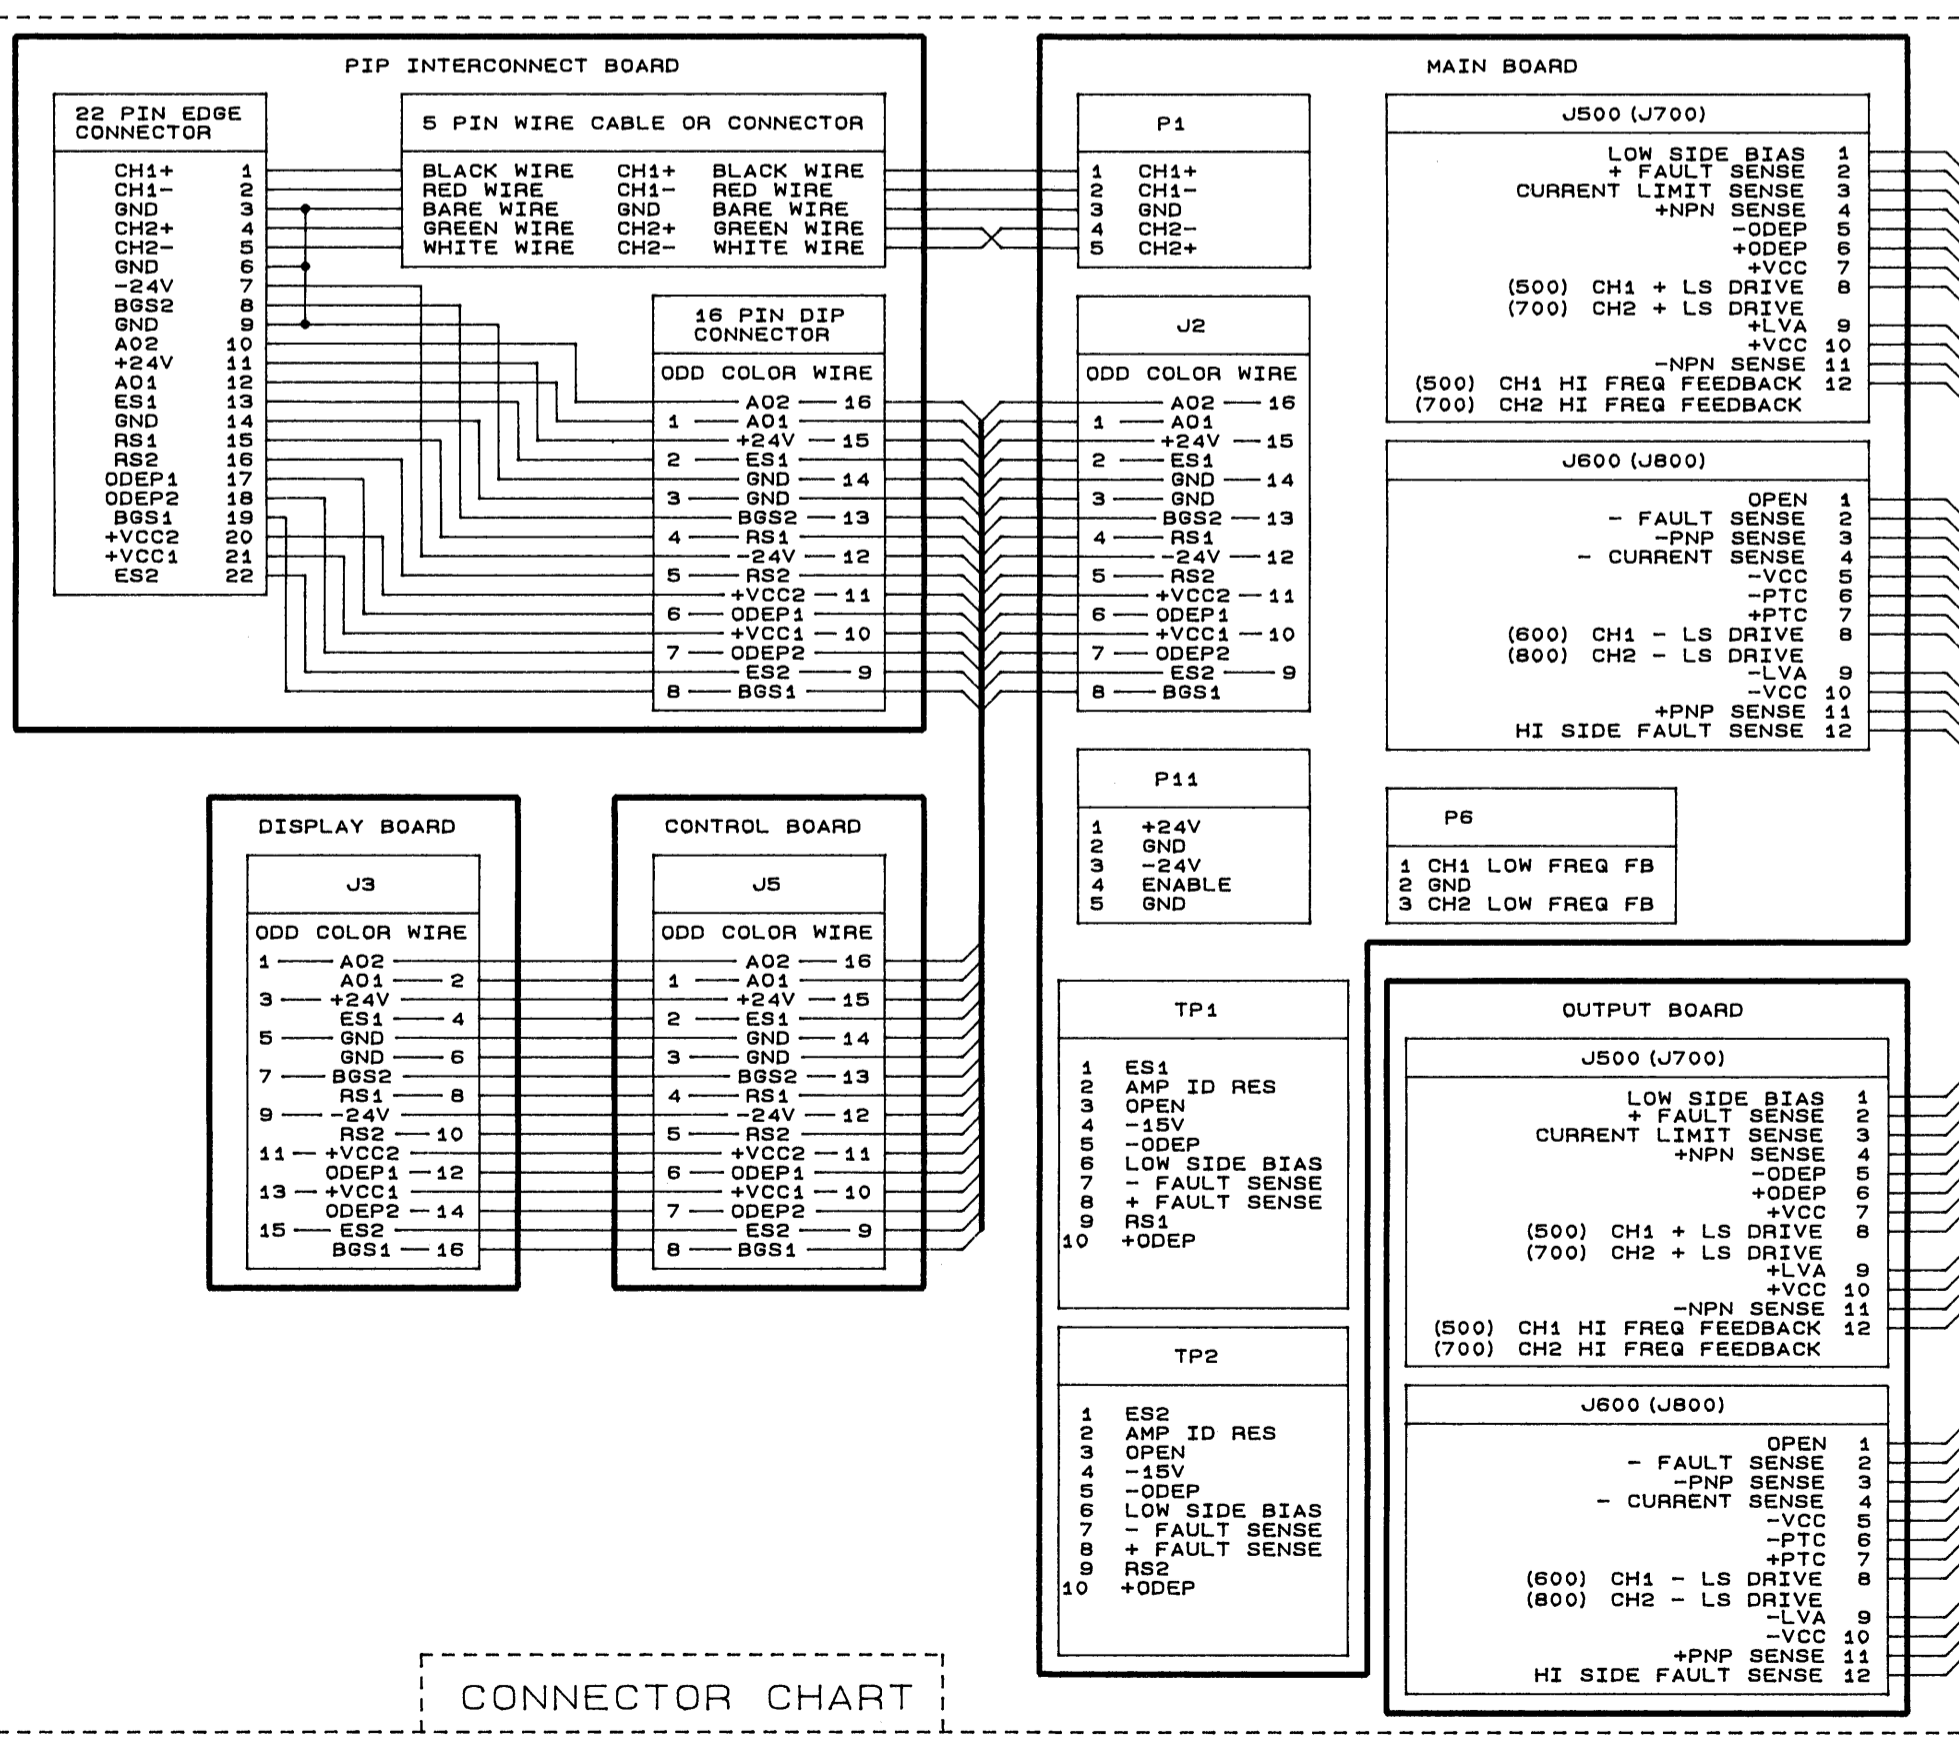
PIP INTERCONNECT BOARD

22 PIN EDGE CONNECTOR

| | |
|---|---|
| CH1+ | 1 |
| CH1- | 2 |
| GND | 3 |
| CH2+ | 4 |
| CH2- | 5 |
| GND | 6 |
| -24V | 7 |
| BGS2 | 8 |
| GND | 9 |
| AO2 | 10 |
| +24V | 11 |
| AO1 | 12 |
| ES1 | 13 |
| GND | 14 |
| RS1 | 15 |
| RS2 | 16 |
| ODEP1 | 17 |
| ODEP2 | 18 |
| BGS1 | 19 |
| +VCC2 | 20 |
| +VCC1 | 21 |
| ES2 | 22 |

5 PIN WIRE CABLE OR CONNECTOR

| | | |
|---|---|---|
| BLACK WIRE | CH1+ | BLACK WIRE |
| RED WIRE | CH1- | RED WIRE |
| BARE WIRE | GND | BARE WIRE |
| GREEN WIRE | CH2+ | GREEN WIRE |
| WHITE WIRE | CH2- | WHITE WIRE |

16 PIN DIP CONNECTOR

ODD COLOR WIRE
AO2 16
1 AO1
+24V 15
2 ES1
GND 14
3 GND
BGS2 13
4 RS1
-24V 12
5 RS2
+VCC2 11
6 ODEP1
+VCC1 10
7 ODEP2
ES2 9
8 BGS1

MAIN BOARD

P1
1 CH1+
2 CH1-
3 GND
4 CH2-
5 CH2+

J2
ODD COLOR WIRE
AO2 16
1 AO1
+24V 15
2 ES1
GND 14
3 GND
BGS2 13
4 RS1
-24V 12
5 RS2
+VCC2 11
6 ODEP1
+VCC1 10
7 ODEP2
ES2 9
8 BGS1

P11
1 +24V
2 GND
3 -24V
4 ENABLE
5 GND

J500 (J700)
LOW SIDE BIAS 1
+ FAULT SENSE 2
CURRENT LIMIT SENSE 3
+NPN SENSE 4
-ODEP 5
+ODEP 6
+VCC 7
(500) CH1 + LS DRIVE 8
(700) CH2 + LS DRIVE
+LVA 9
+VCC 10
-NPN SENSE 11
(500) CH1 HI FREQ FEEDBACK 12
(700) CH2 HI FREQ FEEDBACK

J600 (J800)
OPEN 1
- FAULT SENSE 2
-PNP SENSE 3
- CURRENT SENSE 4
-VCC 5
-PTC 6
+PTC 7
(600) CH1 - LS DRIVE 8
(800) CH2 - LS DRIVE
-LVA 9
-VCC 10
+PNP SENSE 11
HI SIDE FAULT SENSE 12

P6
1 CH1 LOW FREQ FB
2 GND
3 CH2 LOW FREQ FB

DISPLAY BOARD

J3
ODD COLOR WIRE
1 AO2
AO1 2
3 +24V
ES1 4
5 GND
GND 6
7 BGS2
RS1 8
9 -24V
RS2 10
11 +VCC2
ODEP1 12
13 +VCC1
ODEP2 14
15 ES2
BGS1 16

CONTROL BOARD

J5
ODD COLOR WIRE
AO2 16
1 AO1
+24V 15
2 ES1
GND 14
3 GND
BGS2 13
4 RS1
-24V 12
5 RS2
+VCC2 11
6 ODEP1
+VCC1 10
7 ODEP2
ES2 9
8 BGS1

TP1
1 ES1
2 AMP ID RES
3 OPEN
4 -15V
5 -ODEP
6 LOW SIDE BIAS
7 - FAULT SENSE
8 + FAULT SENSE
9 RS1
10 +ODEP

TP2
1 ES2
2 AMP ID RES
3 OPEN
4 -15V
5 -ODEP
6 LOW SIDE BIAS
7 - FAULT SENSE
8 + FAULT SENSE
9 RS2
10 +ODEP

OUTPUT BOARD

J500 (J700)
LOW SIDE BIAS 1
+ FAULT SENSE 2
CURRENT LIMIT SENSE 3
+NPN SENSE 4
-ODEP 5
+ODEP 6
+VCC 7
(500) CH1 + LS DRIVE 8
(700) CH2 + LS DRIVE
+LVA 9
+VCC 10
-NPN SENSE 11
(500) CH1 HI FREQ FEEDBACK 12
(700) CH2 HI FREQ FEEDBACK

J600 (J800)
OPEN 1
- FAULT SENSE 2
-PNP SENSE 3
- CURRENT SENSE 4
-VCC 5
-PTC 6
+PTC 7
(600) CH1 - LS DRIVE 8
(800) CH2 - LS DRIVE
-LVA 9
-VCC 10
+PNP SENSE 11
HI SIDE FAULT SENSE 12

CONNECTOR CHART